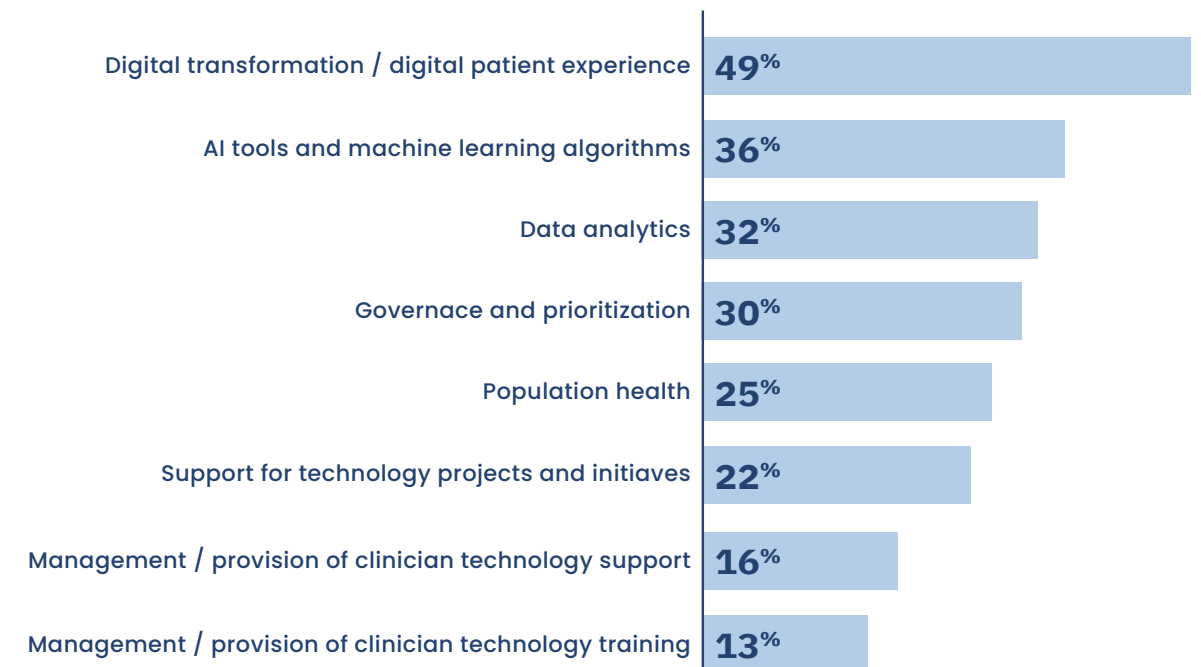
Digital transformation / digital patient experience 49%

AI tools and machine learning algorithms 36%

Data analytics 32%

Governace and prioritization 30%

Population health 25%

Support for technology projects and initiaves 22%

Management / provision of clinician technology support 16%

Management / provision of clinician technology training 13%